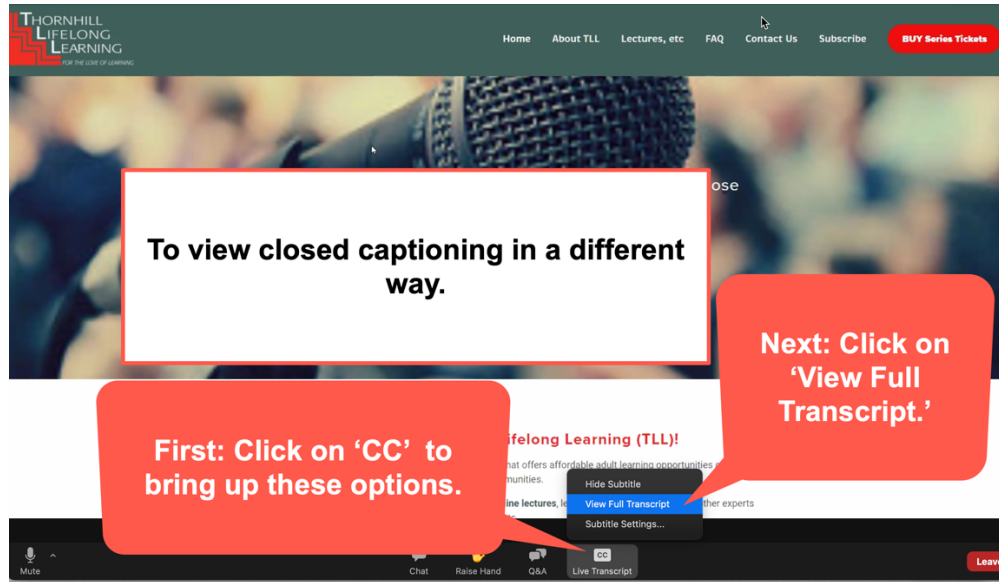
THORNHILL LIFELONG LEARNING
FOR THE LOVE OF LEARNING

Home About TLL Lectures, etc FAQ Contact Us Subscribe BUY Series Tickets

ose

To view closed captioning in a different way.

Next: Click on 'View Full Transcript.'

ifelong Learning (TLL)!

hat offers affordable adult learning opportunities
munities.

ine lectures, le

ther experts

First: Click on 'CC' to bring up these options.

Hide Subtitle
View Full Transcript
Subtitle Settings...

Mute

Chat

Raise Hand

Q&A

CC
Live Transcript

Leav